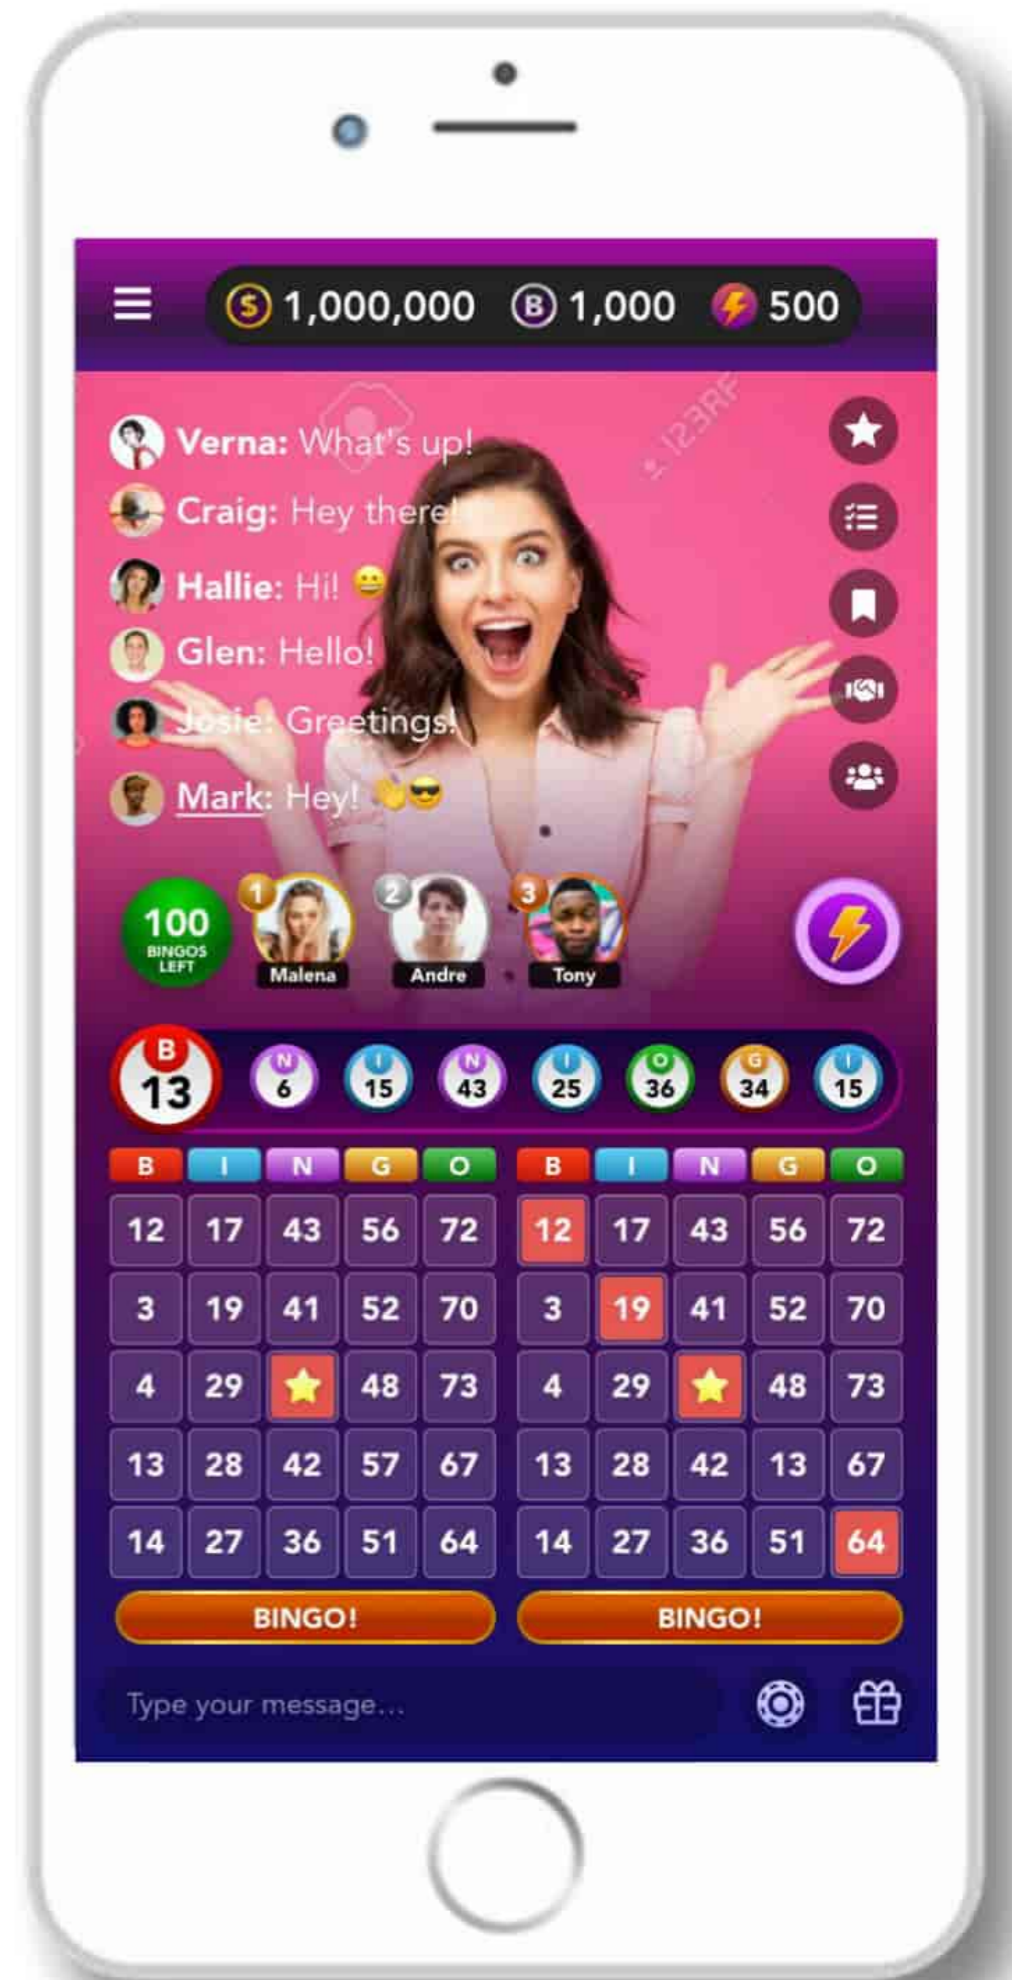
1,000,000 1,000 500

Verna: What's up!
Craig: Hey there!
Hallie: Hi! 😀
Glen: Hello!
Josie: Greetings!
Mark: Hey! 👏😎

123RF

100 BINGOS LEFT

1 Malena
2 Andre
3 Tony

B 13
N 6
I 15
N 43
I 25
O 36
G 34
I 15

| B | I | N | G | O |
|---|---|---|---|---|
| 12 | 17 | 43 | 56 | 72 |
| 3 | 19 | 41 | 52 | 70 |
| 4 | 29 | ★ | 48 | 73 |
| 13 | 28 | 42 | 57 | 67 |
| 14 | 27 | 36 | 51 | 64 |

BINGO!

| B | I | N | G | O |
|---|---|---|---|---|
| 12 | 17 | 43 | 56 | 72 |
| 3 | 19 | 41 | 52 | 70 |
| 4 | 29 | ★ | 48 | 73 |
| 13 | 28 | 42 | 13 | 67 |
| 14 | 27 | 36 | 51 | 64 |

BINGO!

Type your message...